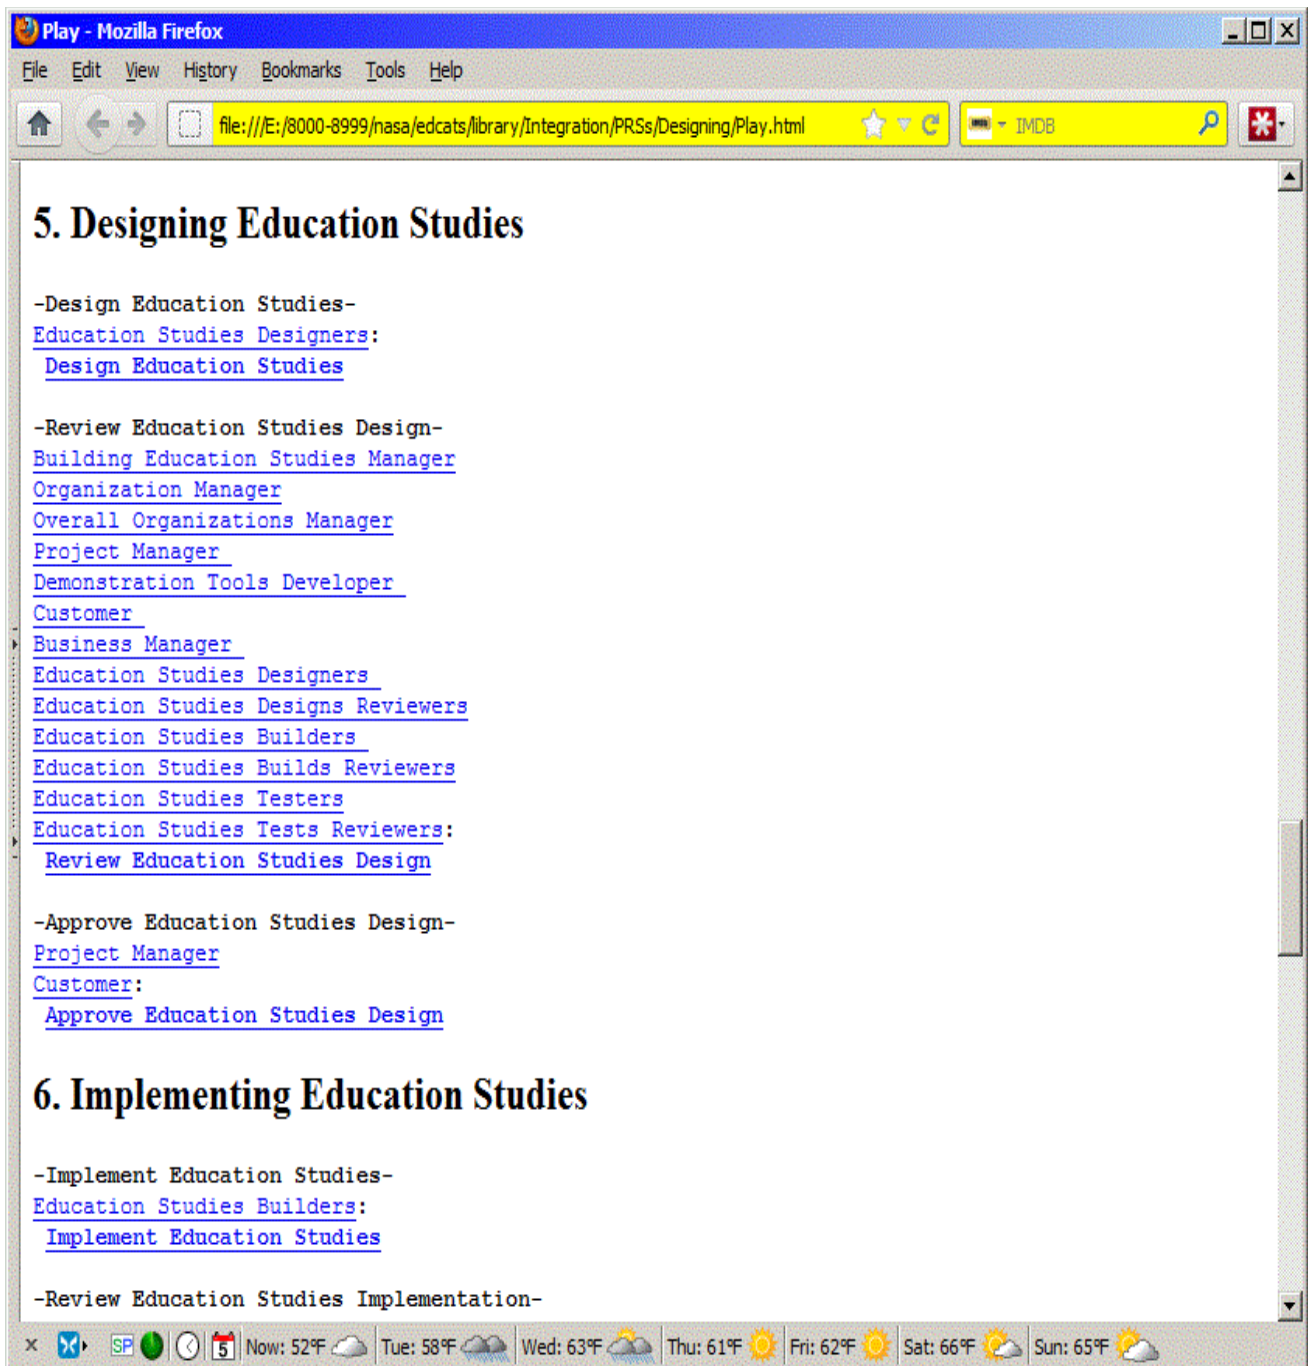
Play - Mozilla Firefox

File Edit View History Bookmarks Tools Help

file:///E:/8000-8999/nasa/edcats/library/Integration/PRSs/Designing/Play.html

IMDB

5. Designing Education Studies

-Design Education Studies-
Education Studies Designers:
Design Education Studies

-Review Education Studies Design-
Building Education Studies Manager
Organization Manager
Overall Organizations Manager
Project Manager
Demonstration Tools Developer
Customer
Business Manager
Education Studies Designers
Education Studies Designs Reviewers
Education Studies Builders
Education Studies Builds Reviewers
Education Studies Testers
Education Studies Tests Reviewers:
Review Education Studies Design

-Approve Education Studies Design-
Project Manager
Customer:
Approve Education Studies Design

6. Implementing Education Studies

-Implement Education Studies-
Education Studies Builders:
Implement Education Studies

-Review Education Studies Implementation-

SP 5 Now: 52°F Tue: 58°F Wed: 63°F Thu: 61°F Fri: 62°F Sat: 66°F Sun: 65°F